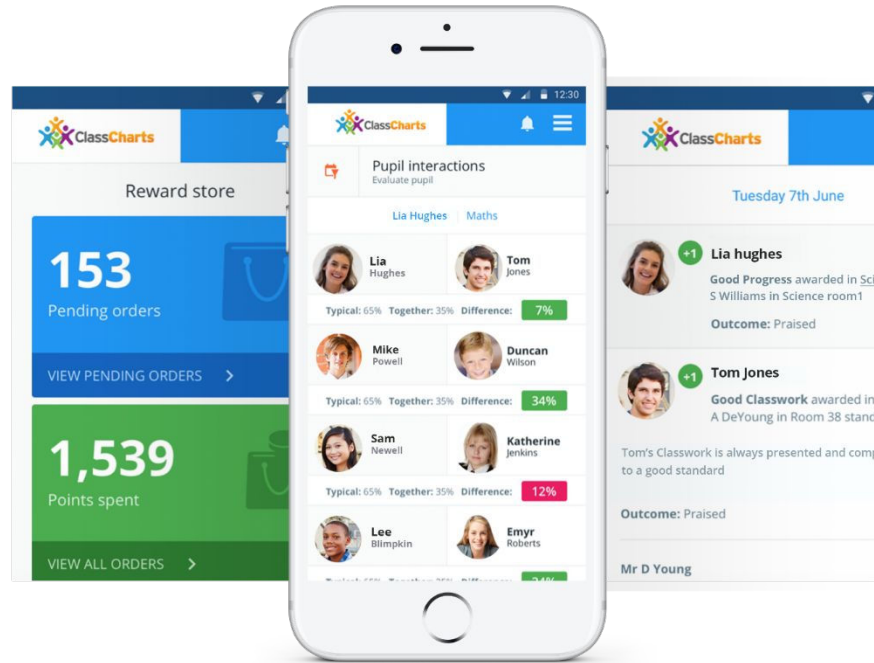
ClassCharts

Reward store

153
Pending orders

VIEW PENDING ORDERS >

1,539
Points spent

VIEW ALL ORDERS >

12:30

ClassCharts

Pupil interactions
Evaluate pupil

Lia Hughes | Maths

Lia Hughes

Tom Jones

Typical: 65% Together: 35% Difference: 7%

Mike Powell

Duncan Wilson

Typical: 65% Together: 35% Difference: 34%

Sam Newell

Katherine Jenkins

Typical: 65% Together: 35% Difference: 12%

Lee Blimpkin

Emyr Roberts

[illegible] 34%

ClassCharts

Tuesday 7th June

+1 Lia hughes
Good Progress awarded in Sci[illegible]
S Williams in Science room1

Outcome: Praised

+1 Tom Jones
Good Classwork awarded in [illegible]
A DeYoung in Room 38 stan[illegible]

Tom's Classwork is always presented and comp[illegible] to a good standard

Outcome: Praised

Mr D Young